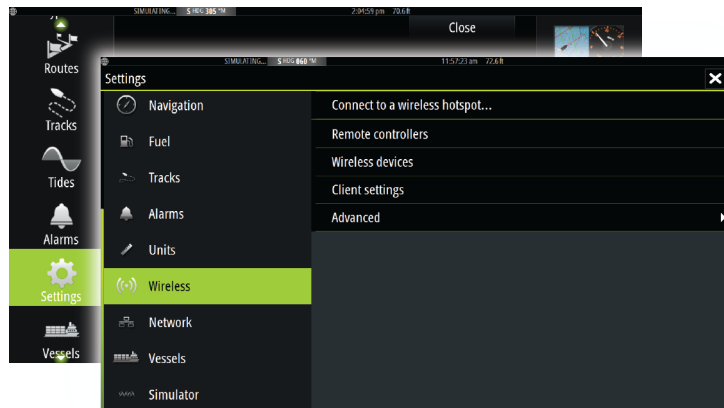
SIMULATING... S HDG 305 °M 2:04:59 pm 70.6 ft
Close
Routes
Tracks
Tides
Alarms
Settings
Vessels
SIMULATING... S HDG 060 °M 11:57:23 am 72.6 ft
Settings
Navigation
Fuel
Tracks
Alarms
Units
Wireless
Network
Vessels
Simulator
Connect to a wireless hotspot...
Remote controllers
Wireless devices
Client settings
Advanced